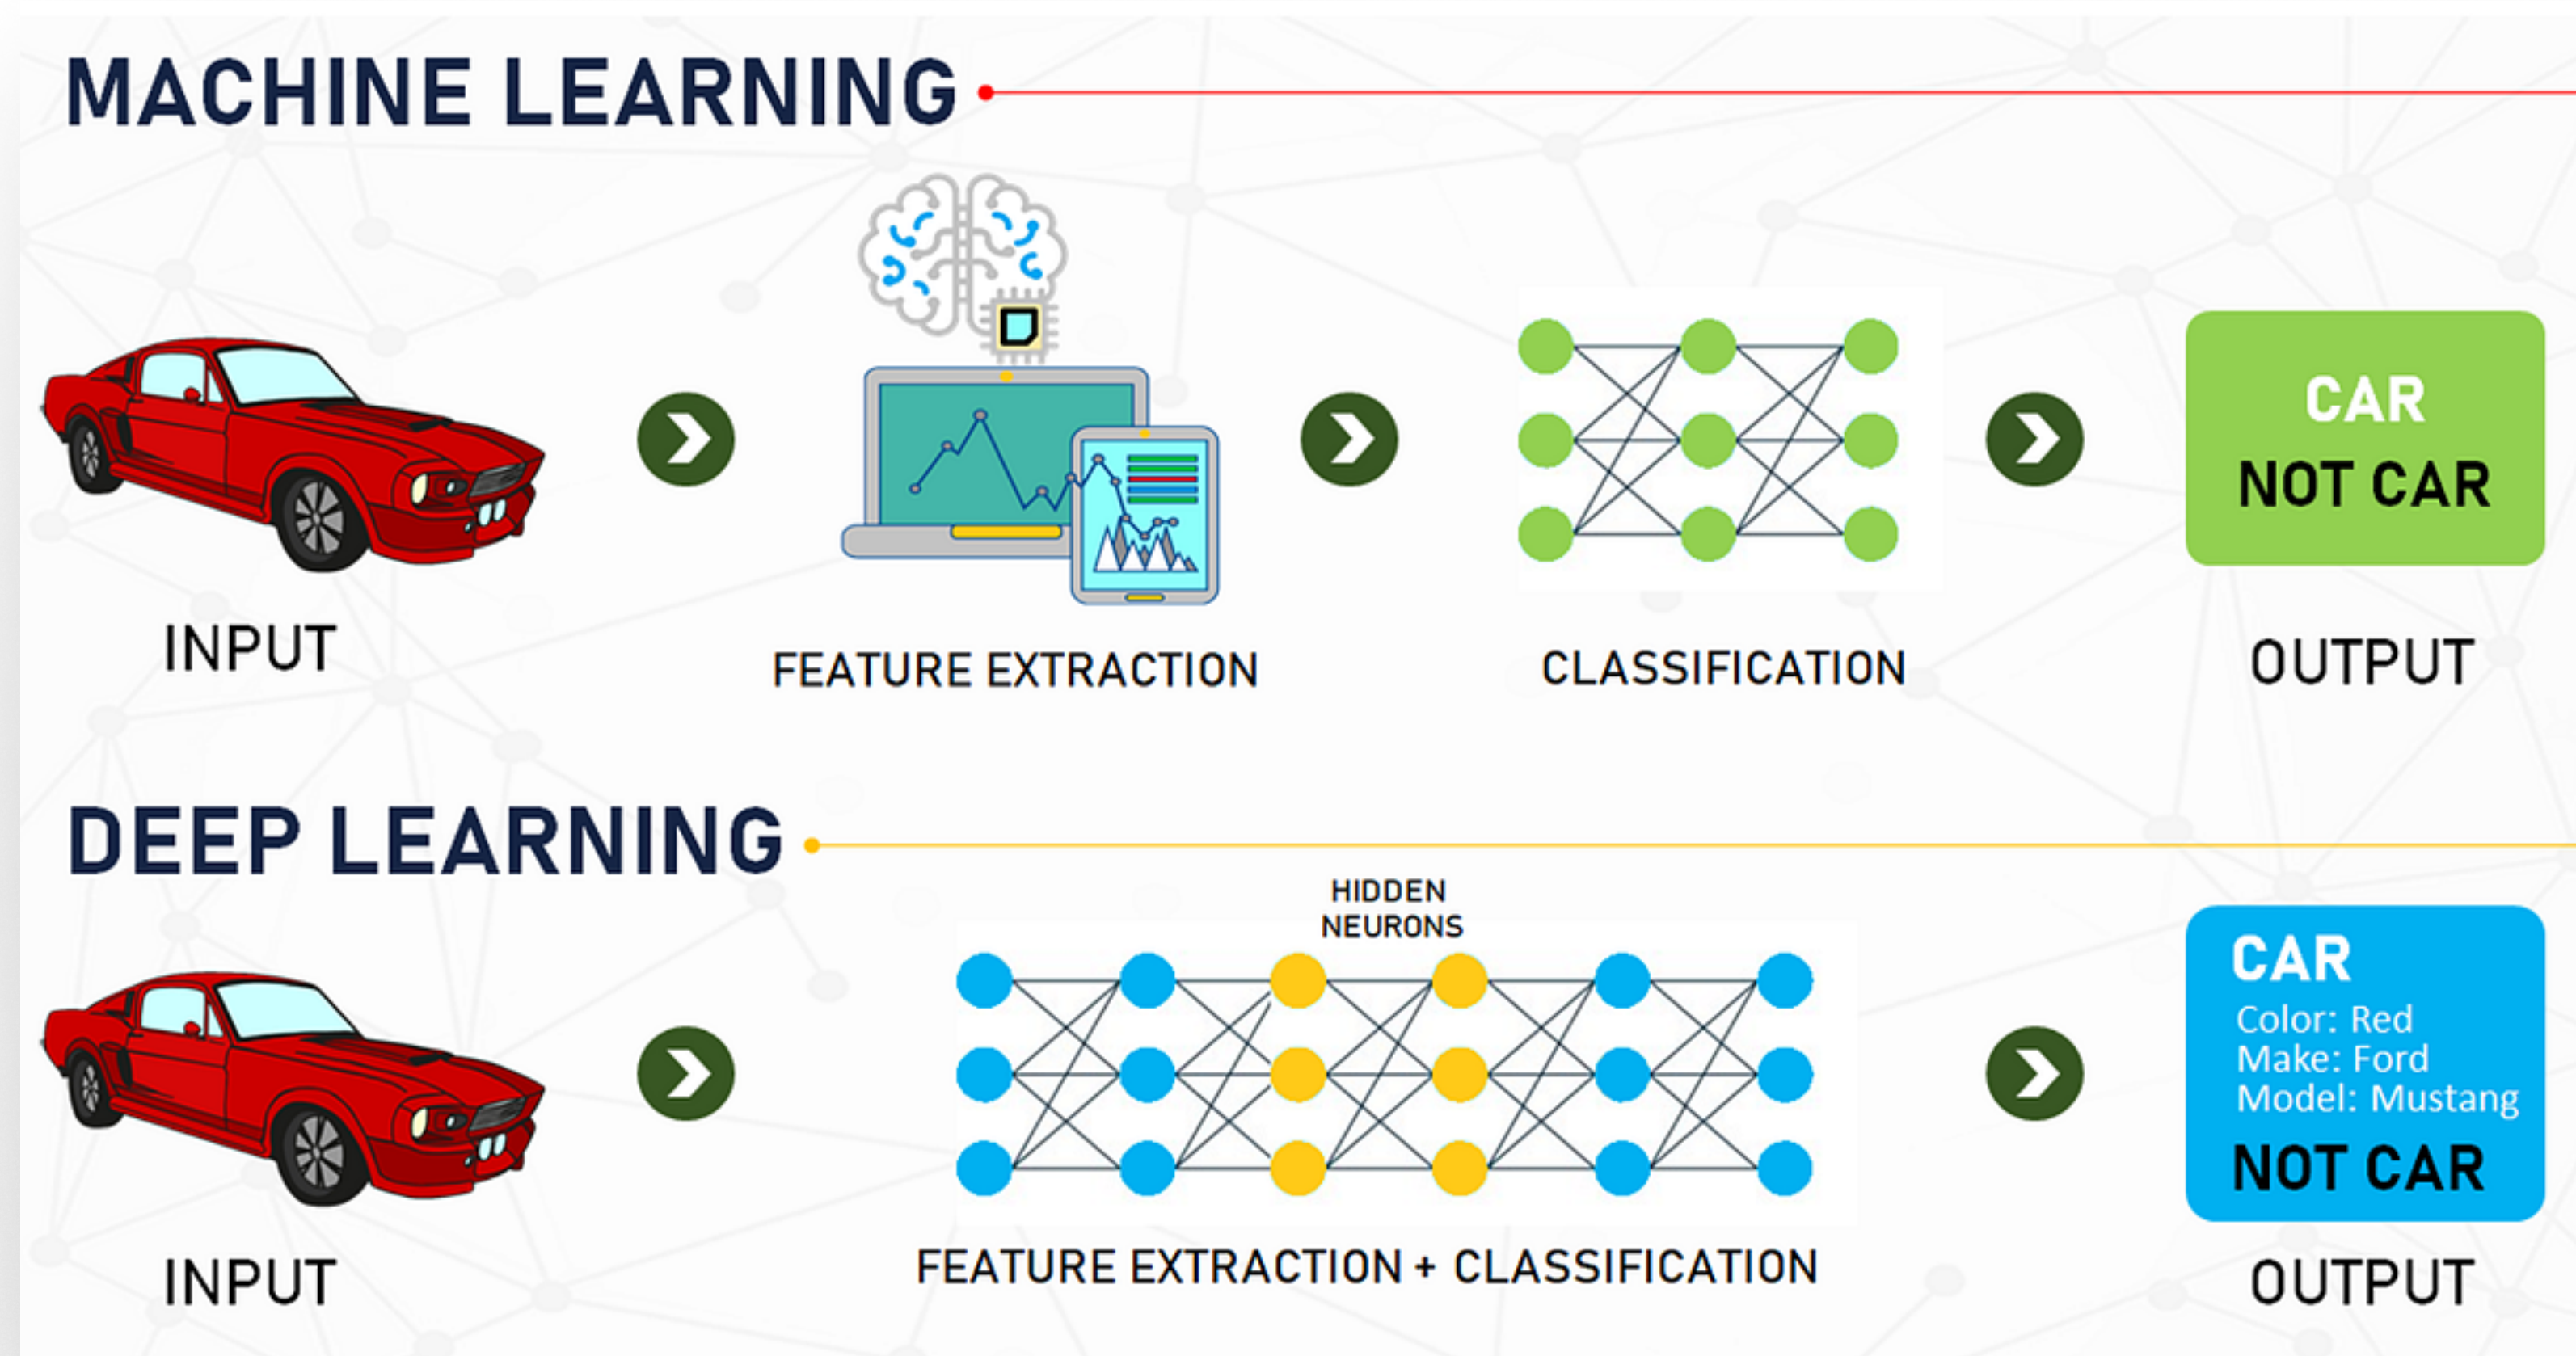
MACHINE LEARNING

INPUT

FEATURE EXTRACTION

CLASSIFICATION

CAR
NOT CAR

OUTPUT

DEEP LEARNING

INPUT

HIDDEN NEURONS

FEATURE EXTRACTION + CLASSIFICATION

CAR
Color: Red
Make: Ford
Model: Mustang
NOT CAR

OUTPUT